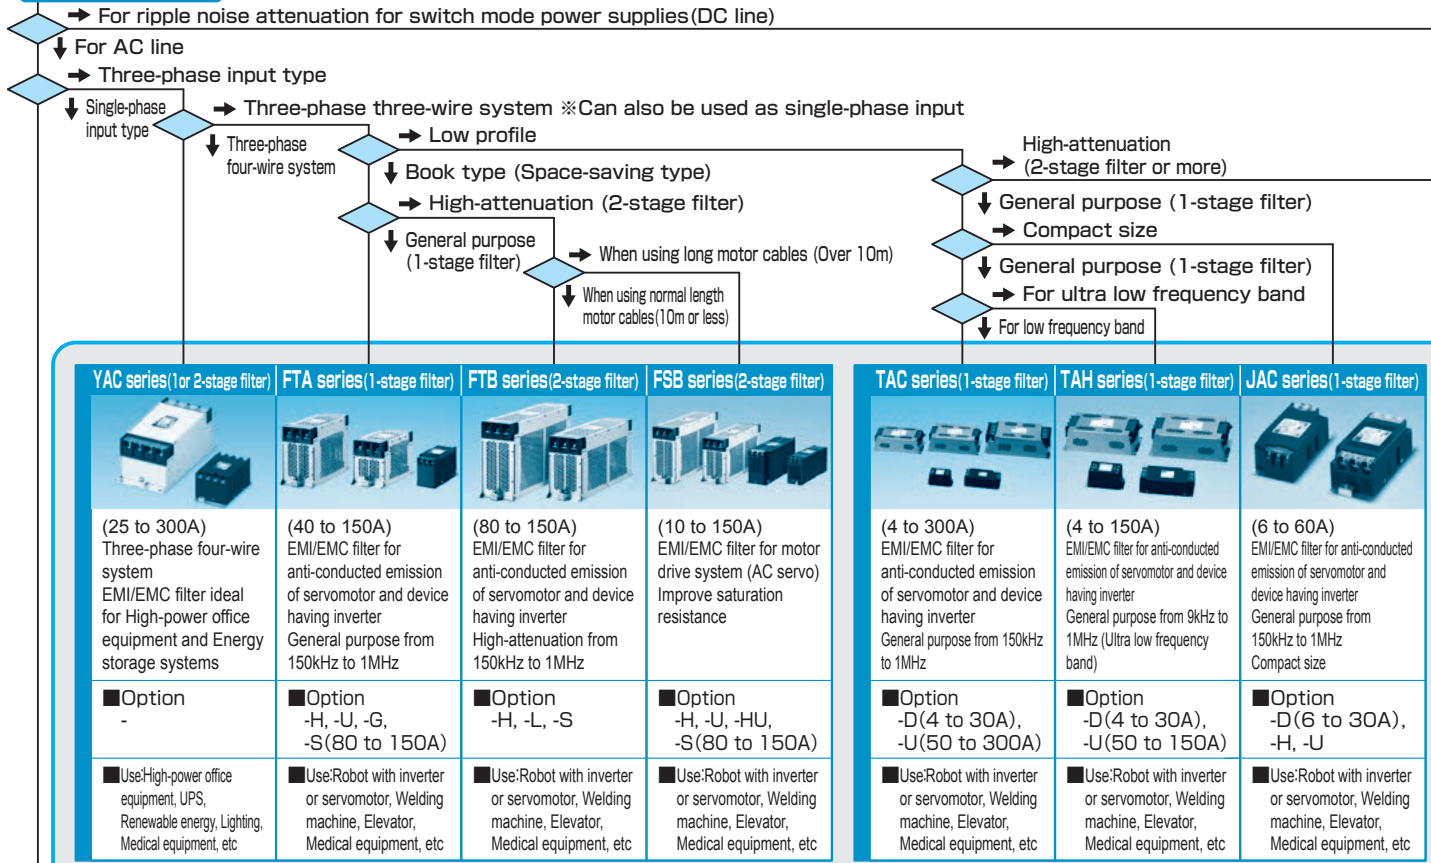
➜ For ripple noise attenuation for switch mode power supplies(DC line)

⬇ For AC line

➜ Three-phase input type

⬇ Single-phase input type

➜ Three-phase three-wire system ※Can also be used as single-phase input

⬇ Three-phase four-wire system

➜ Low profile

⬇ Book type (Space-saving type)

➜ High-attenuation (2-stage filter)

⬇ General purpose (1-stage filter)

➜ When using long motor cables (Over 10m)

⬇ When using normal length motor cables(10m or less)

➜ High-attenuation (2-stage filter or more)

⬇ General purpose (1-stage filter)

➜ Compact size

⬇ General purpose (1-stage filter)

➜ For ultra low frequency band

⬇ For low frequency band

| YAC series(1or 2-stage filter) | FTA series(1-stage filter) | FTB series(2-stage filter) | FSB series(2-stage filter) | TAC series(1-stage filter) | TAH series(1-stage filter) | JAC series(1-stage filter) |
|---|---|---|---|---|---|---|
| (25 to 300A) Three-phase four-wire system EMI/EMC filter ideal for High-power office equipment and Energy storage systems | (40 to 150A) EMI/EMC filter for anti-conducted emission of servomotor and device having inverter General purpose from 150kHz to 1MHz | (80 to 150A) EMI/EMC filter for anti-conducted emission of servomotor and device having inverter High-attenuation from 150kHz to 1MHz | (10 to 150A) EMI/EMC filter for motor drive system (AC servo) Improve saturation resistance | (4 to 300A) EMI/EMC filter for anti-conducted emission of servomotor and device having inverter General purpose from 150kHz to 1MHz | (4 to 150A) EMI/EMC filter for anti-conducted emission of servomotor and device having inverter General purpose from 9kHz to 1MHz (Ultra low frequency band) | (6 to 60A) EMI/EMC filter for anti-conducted emission of servomotor and device having inverter General purpose from 150kHz to 1MHz Compact size |
| ■Option - | ■Option -H, -U, -G, -S(80 to 150A) | ■Option -H, -L, -S | ■Option -H, -U, -HU, -S(80 to 150A) | ■Option -D(4 to 30A), -U(50 to 300A) | ■Option -D(4 to 30A), -U(50 to 150A) | ■Option -D(6 to 30A), -H, -U |
| ■Use:High-power office equipment, UPS, Renewable energy, Lighting, Medical equipment, etc | ■Use:Robot with inverter or servomotor, Welding machine, Elevator, Medical equipment, etc | ■Use:Robot with inverter or servomotor, Welding machine, Elevator, Medical equipment, etc | ■Use:Robot with inverter or servomotor, Welding machine, Elevator, Medical equipment, etc | ■Use:Robot with inverter or servomotor, Welding machine, Elevator, Medical equipment, etc | ■Use:Robot with inverter or servomotor, Welding machine, Elevator, Medical equipment, etc | ■Use:Robot with inverter or servomotor, Welding machine, Elevator, Medical equipment, etc |